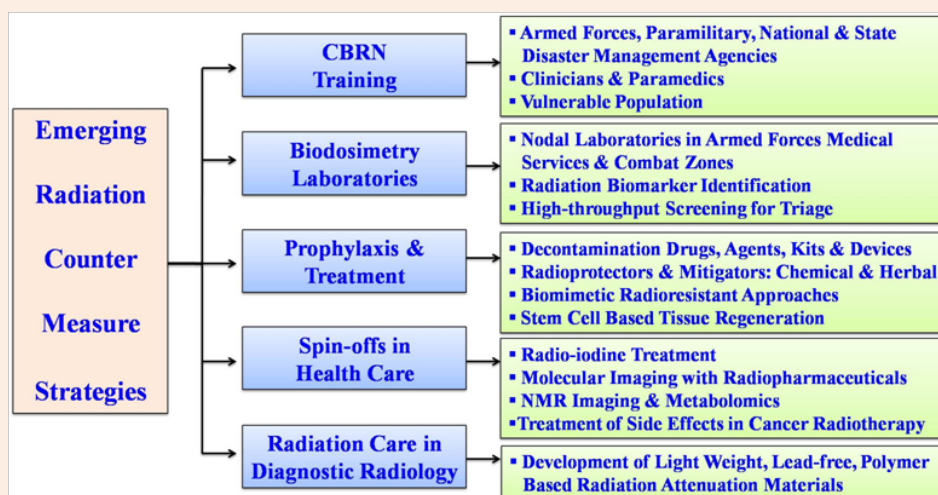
Emerging Radiation Counter Measure Strategies

CBRN Training

▪ Armed Forces, Paramilitary, National & State Disaster Management Agencies
▪ Clinicians & Paramedics
▪ Vulnerable Population

Biodosimetry Laboratories

▪ Nodal Laboratories in Armed Forces Medical Services & Combat Zones
▪ Radiation Biomarker Identification
▪ High-throughput Screening for Triage

Prophylaxis & Treatment

▪ Decontamination Drugs, Agents, Kits & Devices
▪ Radioprotectors & Mitigators: Chemical & Herbal
▪ Biomimetic Radioresistant Approaches
▪ Stem Cell Based Tissue Regeneration

Spin-offs in Health Care

▪ Radio-iodine Treatment
▪ Molecular Imaging with Radiopharmaceuticals
▪ NMR Imaging & Metabolomics
▪Treatment of Side Effects in Cancer Radiotherapy

Radiation Care in Diagnostic Radiology

▪ Development of Light Weight, Lead-free, Polymer Based Radiation Attenuation Materials